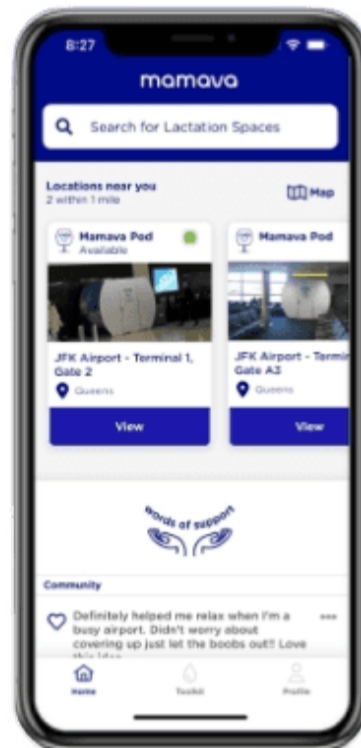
8:27

mamava

Search for Lactation Spaces

Locations near you
2 within 1 mile

Map

Mamava Pod
Available

Mamava Pod

JFK Airport - Terminal 1, Gate 2

Queens

View

JFK Airport - Termin
Gate A3

Queens

View

words of support

Community

Definitely helped me relax when I'm a busy airport. Didn't worry about covering up just let the boobs out!! Love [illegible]

Home

Toolkit

Profile